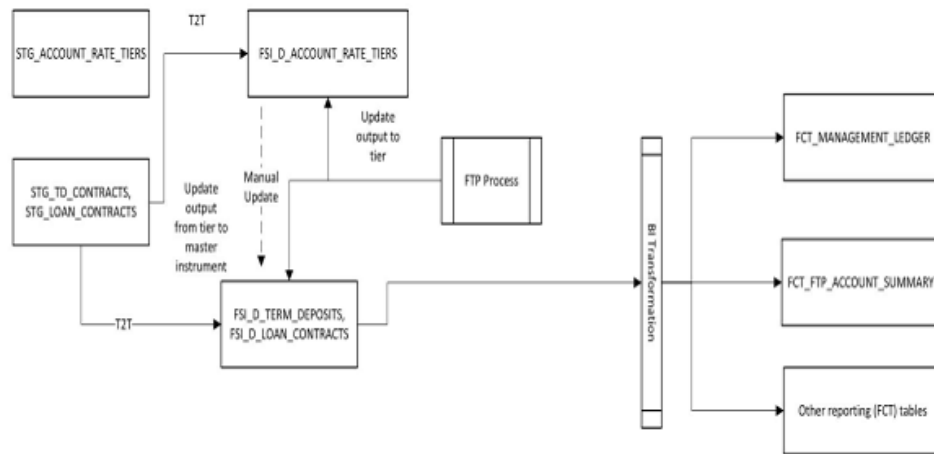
STG_ACCOUNT_RATE_TIERS

T2T

FSI_D_ACCOUNT_RATE_TIERS

Update output to tier

FTP Process

Manual Update

STG_TD_CONTRACTS, STG_LOAN_CONTRACTS

Update output from tier to master instrument

T2T

FSI_D_TERM_DEPOSITS, FSI_D_LOAN_CONTRACTS

BI Transformation

FCT_MANAGEMENT_LEDGER

FCT_FTP_ACCOUNT_SUMMARY

Other reporting (FCT) tables